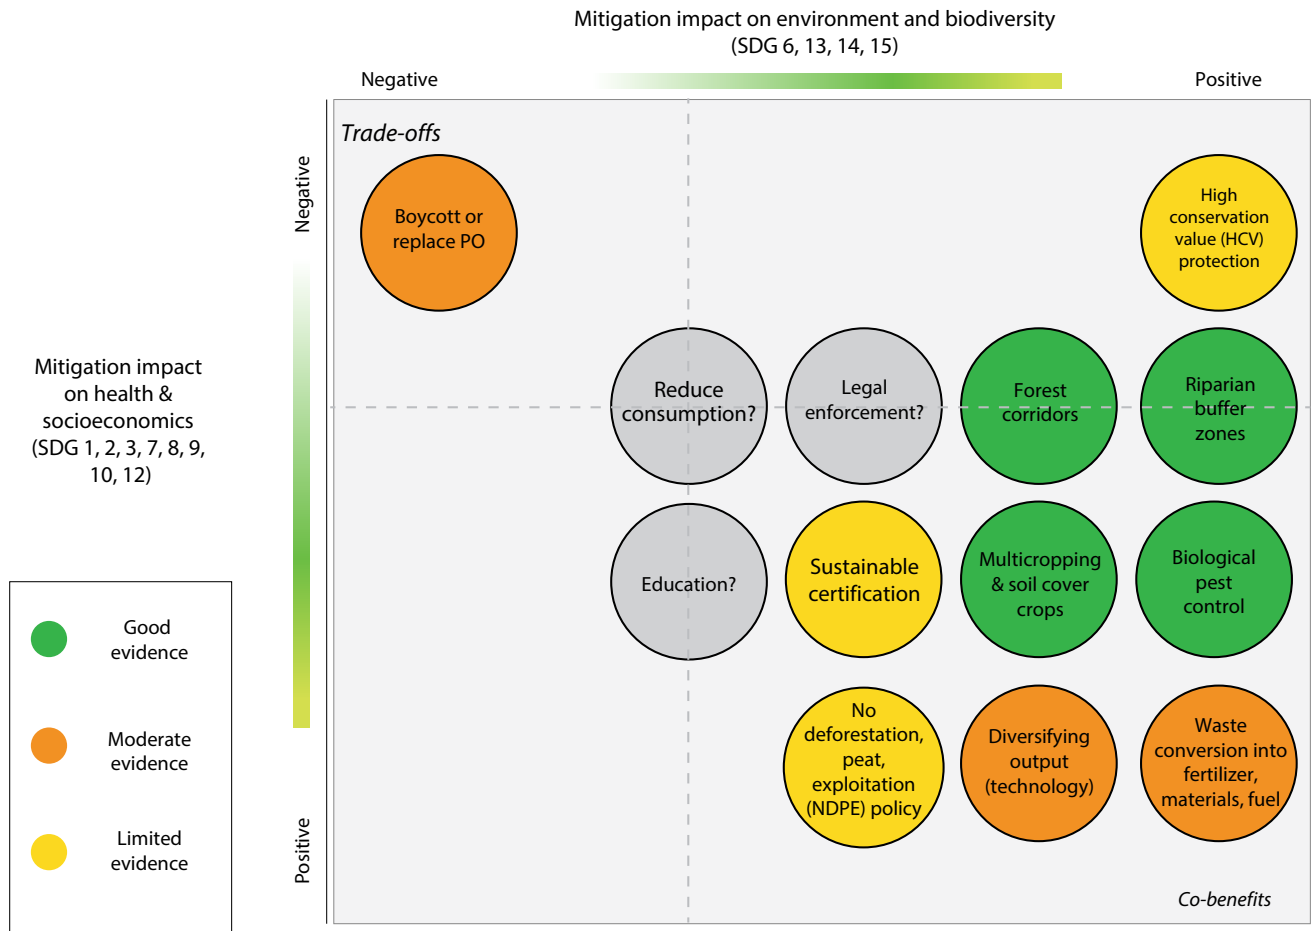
Mitigation impact on environment and biodiversity
(SDG 6, 13, 14, 15)

Negative

Positive

Mitigation impact on health & socioeconomics (SDG 1, 2, 3, 7, 8, 9, 10, 12)

Negative

Positive

Trade-offs

Boycott or replace PO

High conservation value (HCV) protection

Reduce consumption?

Legal enforcement?

Forest corridors

Riparian buffer zones

Education?

Sustainable certification

Multicropping & soil cover crops

Biological pest control

No deforestation, peat, exploitation (NDPE) policy

Diversifying output (technology)

Waste conversion into fertilizer, materials, fuel

Co-benefits

Good evidence

Moderate evidence

Limited evidence